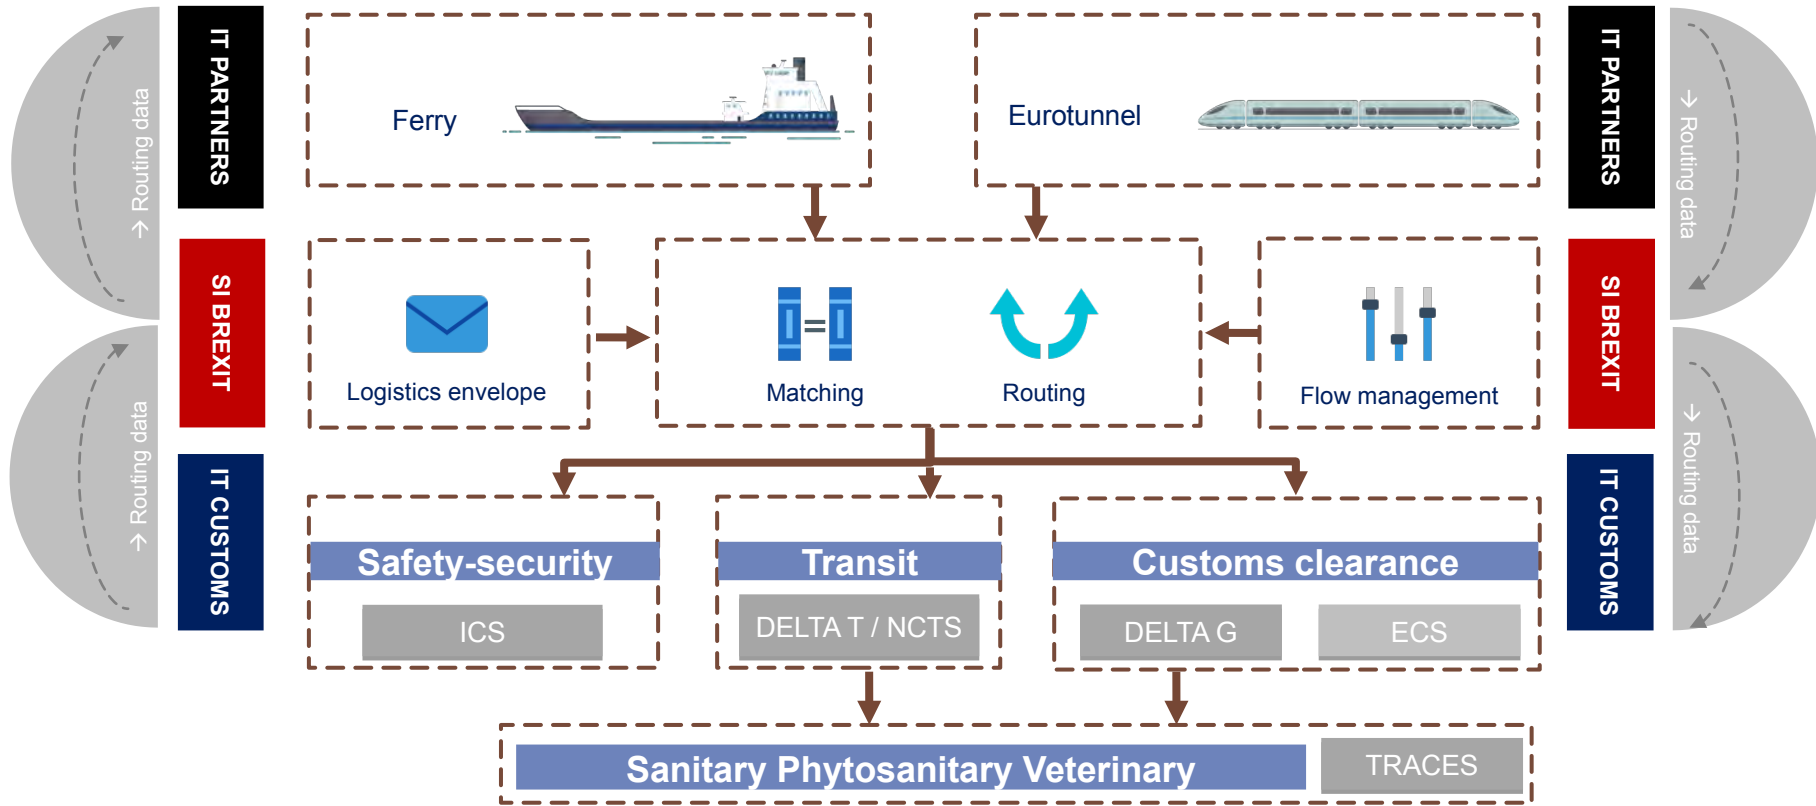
→ Routing data

IT PARTNERS

Ferry

Eurotunnel

IT PARTNERS

→ Routing data

SI BREXIT

Logistics envelope

Matching

Routing

Flow management

SI BREXIT

→ Routing data

IT CUSTOMS

Safety-security

ICS

Transit

DELTA T / NCTS

Customs clearance

DELTA G

ECS

IT CUSTOMS

→ Routing data

Sanitary Phytosanitary Veterinary

TRACES